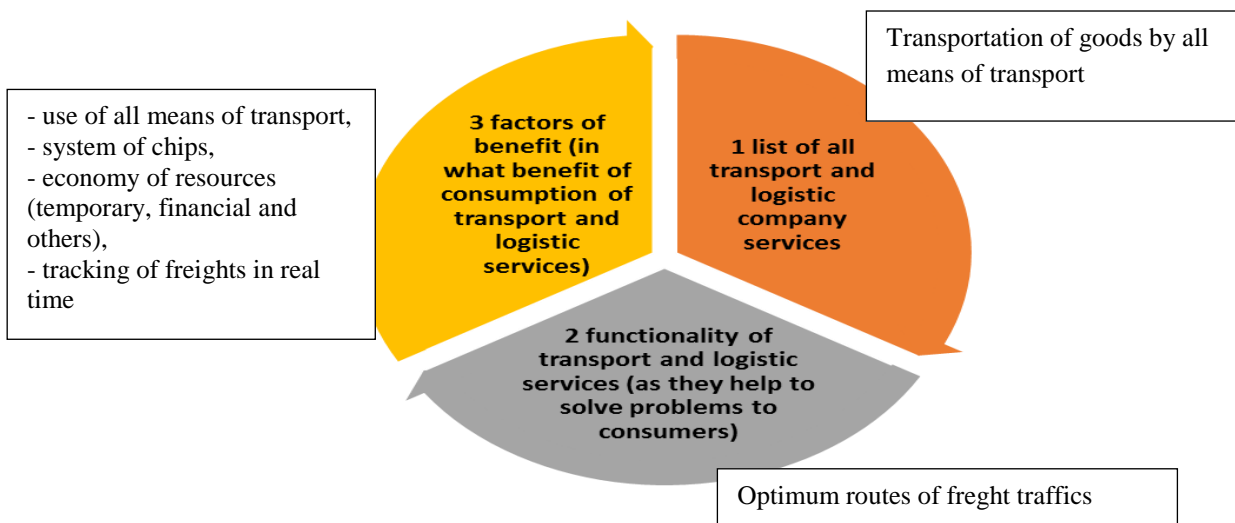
Transportation of goods by all means of transport

- use of all means of transport,
- system of chips,
- economy of resources (temporary, financial and others),
- tracking of freights in real time

3 factors of benefit (in what benefit of consumption of transport and logistic services)

1 list of all transport and logistic company services

2 functionality of transport and logistic services (as they help to solve problems to consumers)

Optimum routes of freght traffics